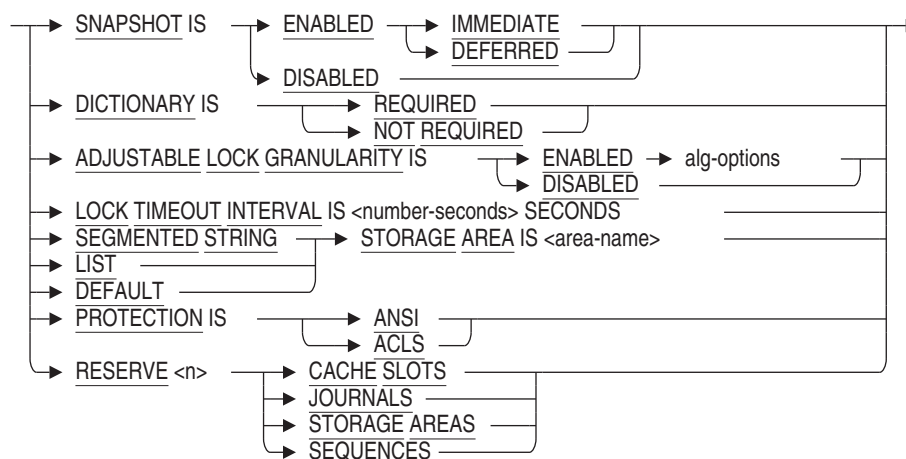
SNAPSHOT IS
ENABLED
IMMEDIATE
DEFERRED
DISABLED
DICTIONARY IS
REQUIRED
NOT REQUIRED
ADJUSTABLE LOCK GRANULARITY IS
ENABLED
alg-options
DISABLED
LOCK TIMEOUT INTERVAL IS <number-seconds> SECONDS
SEGMENTED STRING
STORAGE AREA IS <area-name>
LIST
DEFAULT
PROTECTION IS
ANSI
ACLS
RESERVE <n>
CACHE SLOTS
JOURNALS
STORAGE AREAS
SEQUENCES